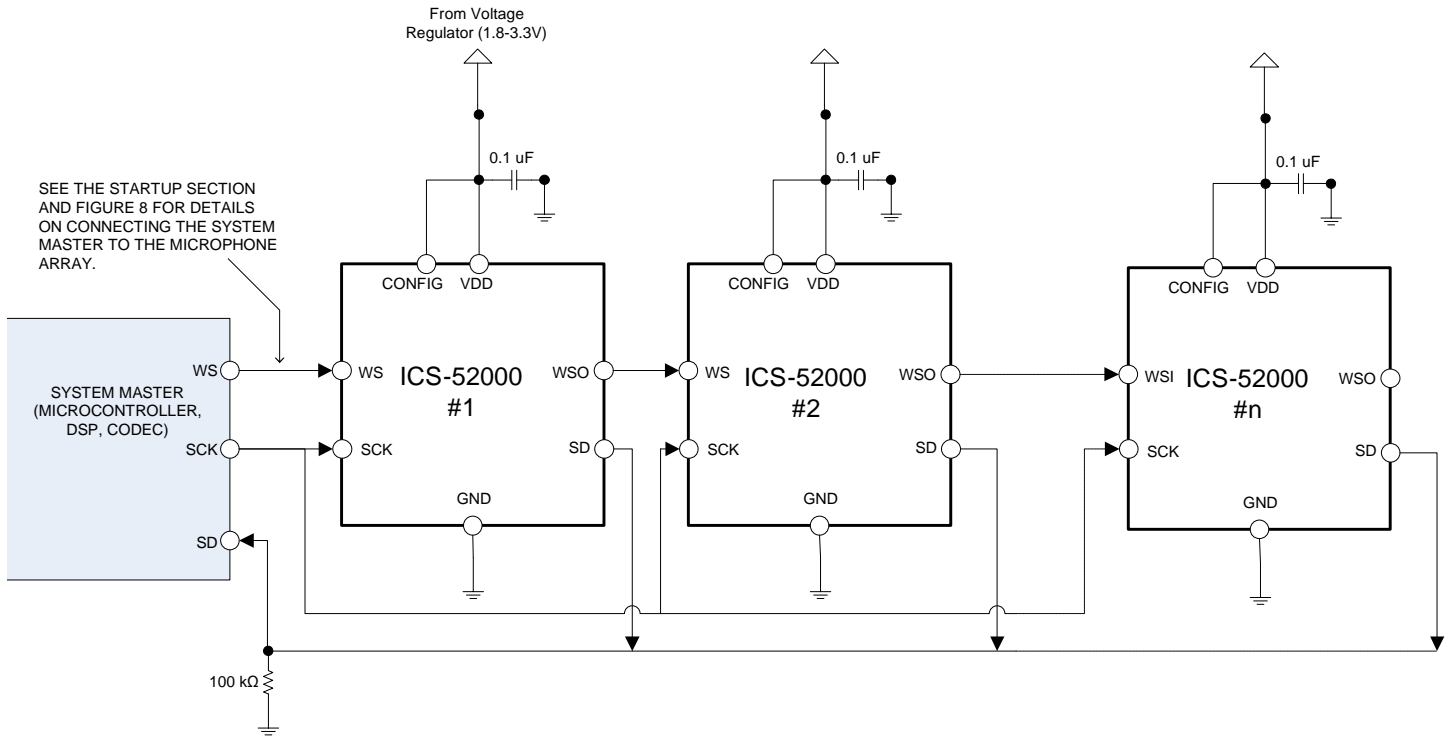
From Voltage Regulator (1.8-3.3V)

0.1 uF

0.1 uF

0.1 uF

SEE THE STARTUP SECTION AND FIGURE 8 FOR DETAILS ON CONNECTING THE SYSTEM MASTER TO THE MICROPHONE ARRAY.

CONFIG VDD

CONFIG VDD

CONFIG VDD

SYSTEM MASTER (MICROCONTROLLER, DSP, CODEC)

WS

SCK

SD

WS

ICS-52000
#1

WSO

SCK

SD

GND

WS

ICS-52000
#2

WSO

SCK

SD

GND

WSI

ICS-52000
#n

WSO

SCK

SD

GND

100 kΩ